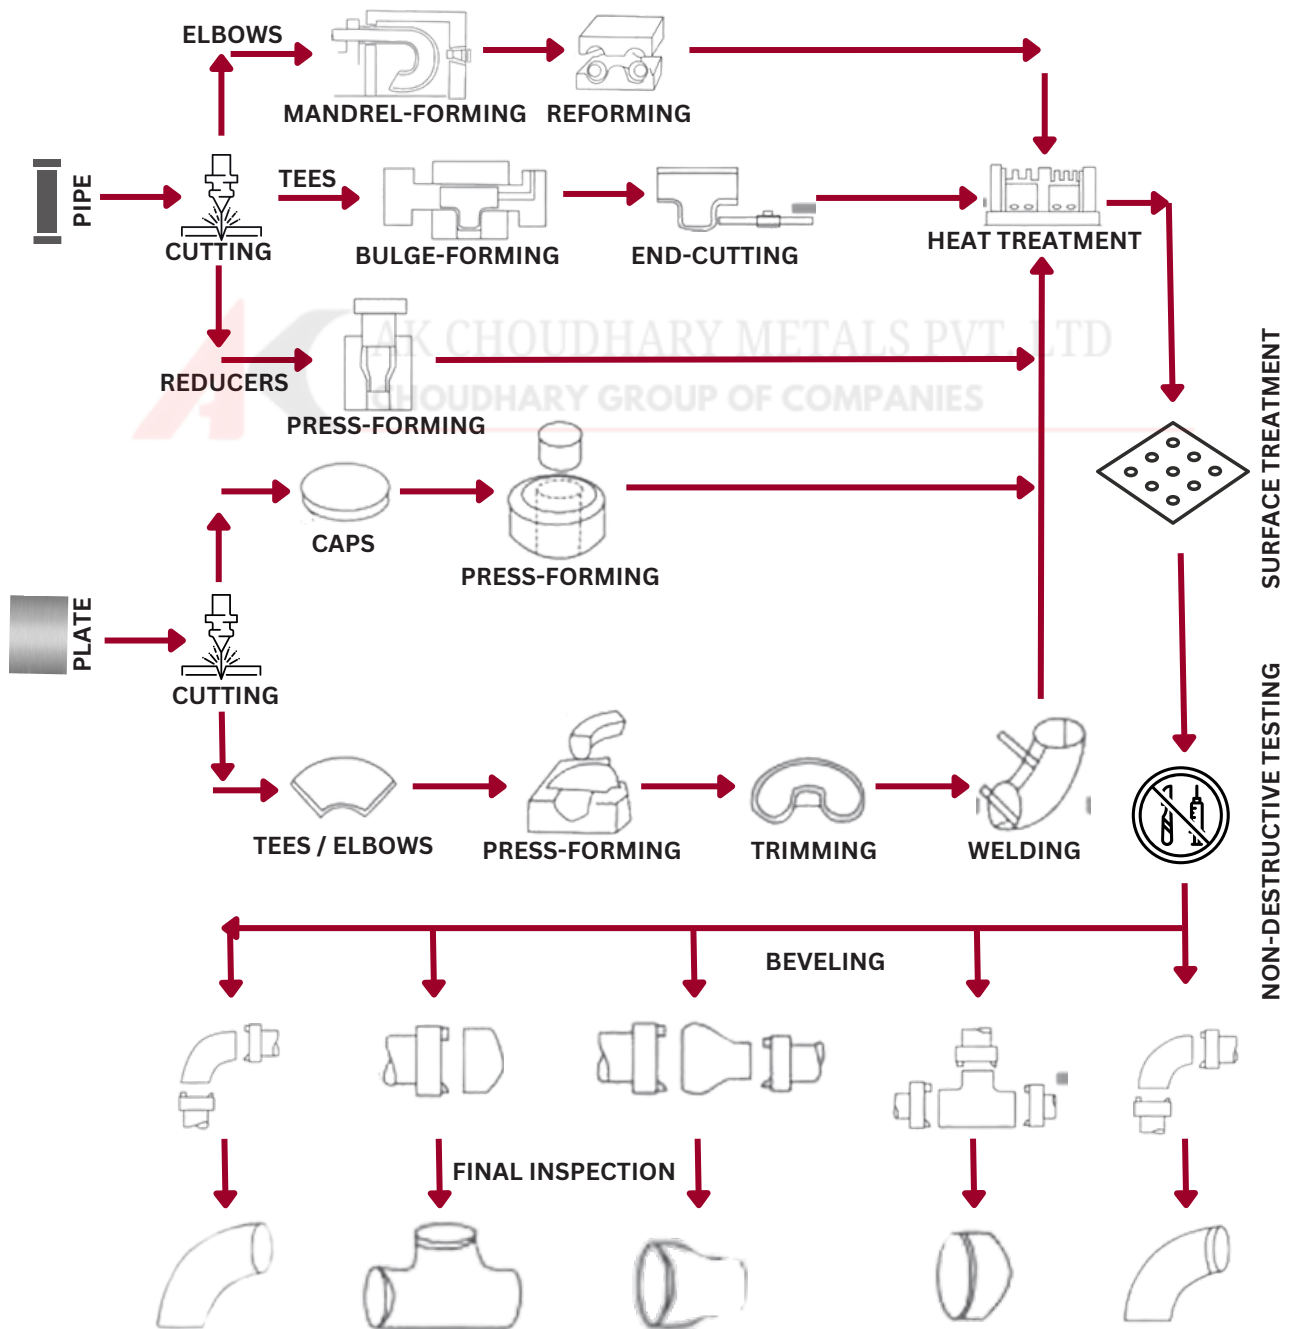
ELBOWS
MANDREL-FORMING
REFORMING
PIPE
CUTTING
TEES
BULGE-FORMING
END-CUTTING
HEAT TREATMENT
REDUCERS
PRESS-FORMING
AK CHOUDHARY METALS PVT. LTD
CHOUDHARY GROUP OF COMPANIES
SURFACE TREATMENT
CAPS
PRESS-FORMING
PLATE
CUTTING
TEES / ELBOWS
PRESS-FORMING
TRIMMING
WELDING
NON-DESTRUCTIVE TESTING
BEVELING
FINAL INSPECTION